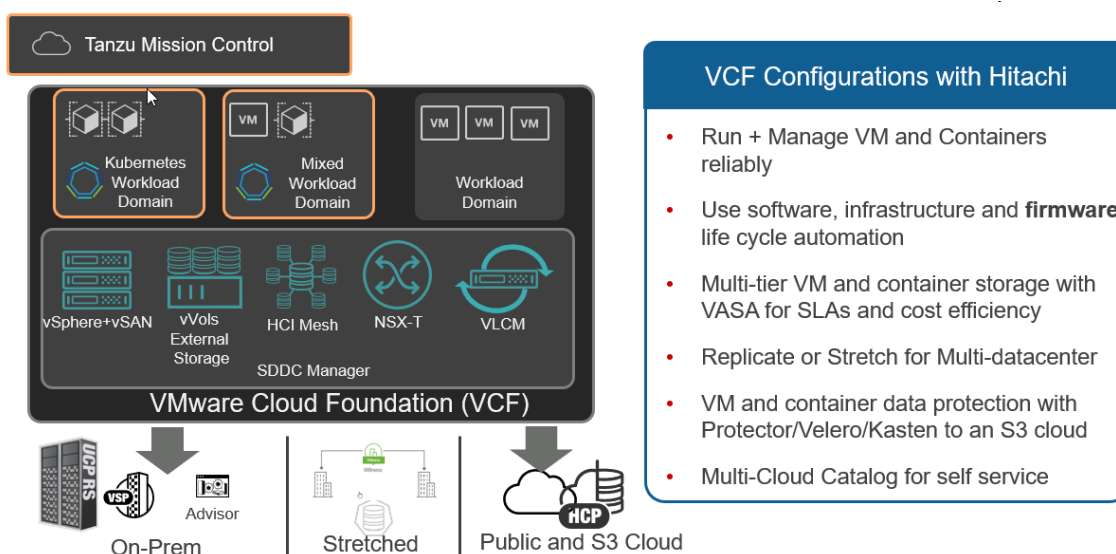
Tanzu Mission Control

VM

Kubernetes Workload Domain

Mixed Workload Domain

VM VM VM

Workload Domain

vSphere+vSAN

vVols External Storage

HCI Mesh

NSX-T

VLCM

SDDC Manager

VMware Cloud Foundation (VCF)

UCP RS

VSP

Advisor

On-Prem

Witness

Stretched

HCP

Public and S3 Cloud

VCF Configurations with Hitachi

• Run + Manage VM and Containers reliably

• Use software, infrastructure and **firmware** life cycle automation

• Multi-tier VM and container storage with VASA for SLAs and cost efficiency

• Replicate or Stretch for Multi-datacenter

• VM and container data protection with Protector/Velero/Kasten to an S3 cloud

• Multi-Cloud Catalog for self service